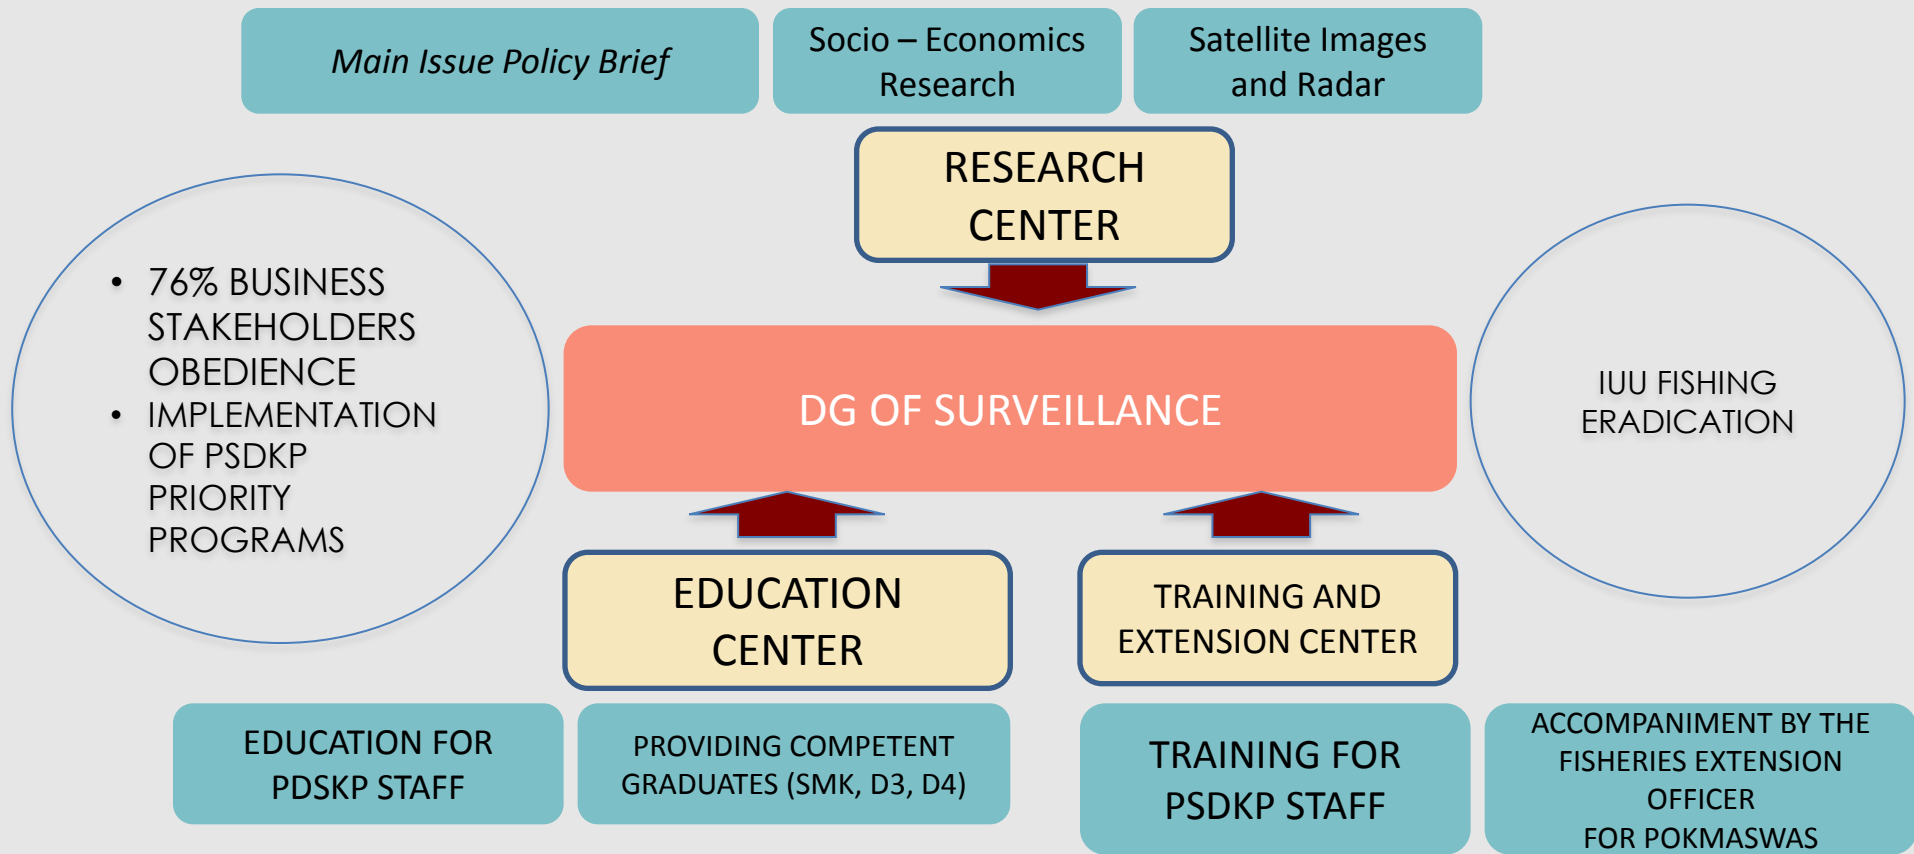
Main Issue Policy Brief

Socio – Economics Research

Satellite Images and Radar

RESEARCH CENTER

- 76% BUSINESS STAKEHOLDERS OBEDIENCE
- IMPLEMENTATION OF PSDKP PRIORITY PROGRAMS

DG OF SURVEILLANCE

IUU FISHING ERADICATION

EDUCATION CENTER

TRAINING AND EXTENSION CENTER

EDUCATION FOR PDSKP STAFF

PROVIDING COMPETENT GRADUATES (SMK, D3, D4)

TRAINING FOR PSDKP STAFF

ACCOMPANIMENT BY THE FISHERIES EXTENSION OFFICER FOR POKMASWAS